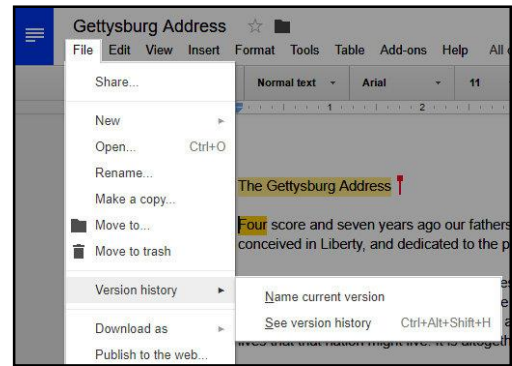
Gettysburg Address

File Edit View Insert Format Tools Table Add-ons Help All c

Share...

Normal text Arial 11

New
Open... Ctrl+O
Rename...
Make a copy...
Move to...
Move to trash

The Gettysburg Address

Four score and seven years ago our fathers conceived in Liberty, and dedicated to the p

Version history
Name current version
See version history Ctrl+Alt+Shift+H

Download as
Publish to the web...